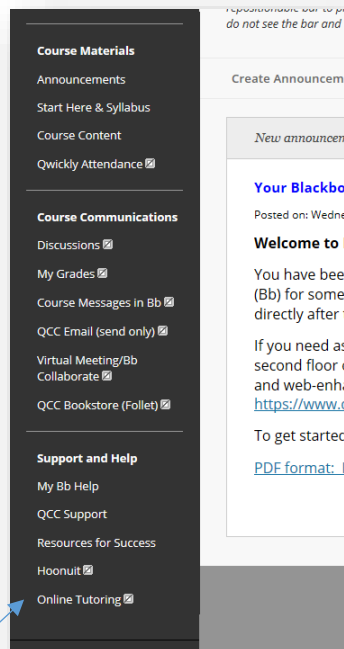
Course Materials
Announcements
Start Here & Syllabus
Course Content
Qwickly Attendance

Course Communications
Discussions
My Grades
Course Messages in Bb
QCC Email (send only)
Virtual Meeting/Bb Collaborate
QCC Bookstore (Follet)

Support and Help
My Bb Help
QCC Support
Resources for Success
Hoonuit
Online Tutoring

repositionable bar to p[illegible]
do not see the bar and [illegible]

Create Announcem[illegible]

New announcem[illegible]

Your Blackbo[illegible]

Posted on: Wedne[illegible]

Welcome to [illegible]

You have bee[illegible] (Bb) for some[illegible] directly after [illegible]

If you need as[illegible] second floor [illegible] and web-enha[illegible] https://www.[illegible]

To get started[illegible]

PDF format: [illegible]